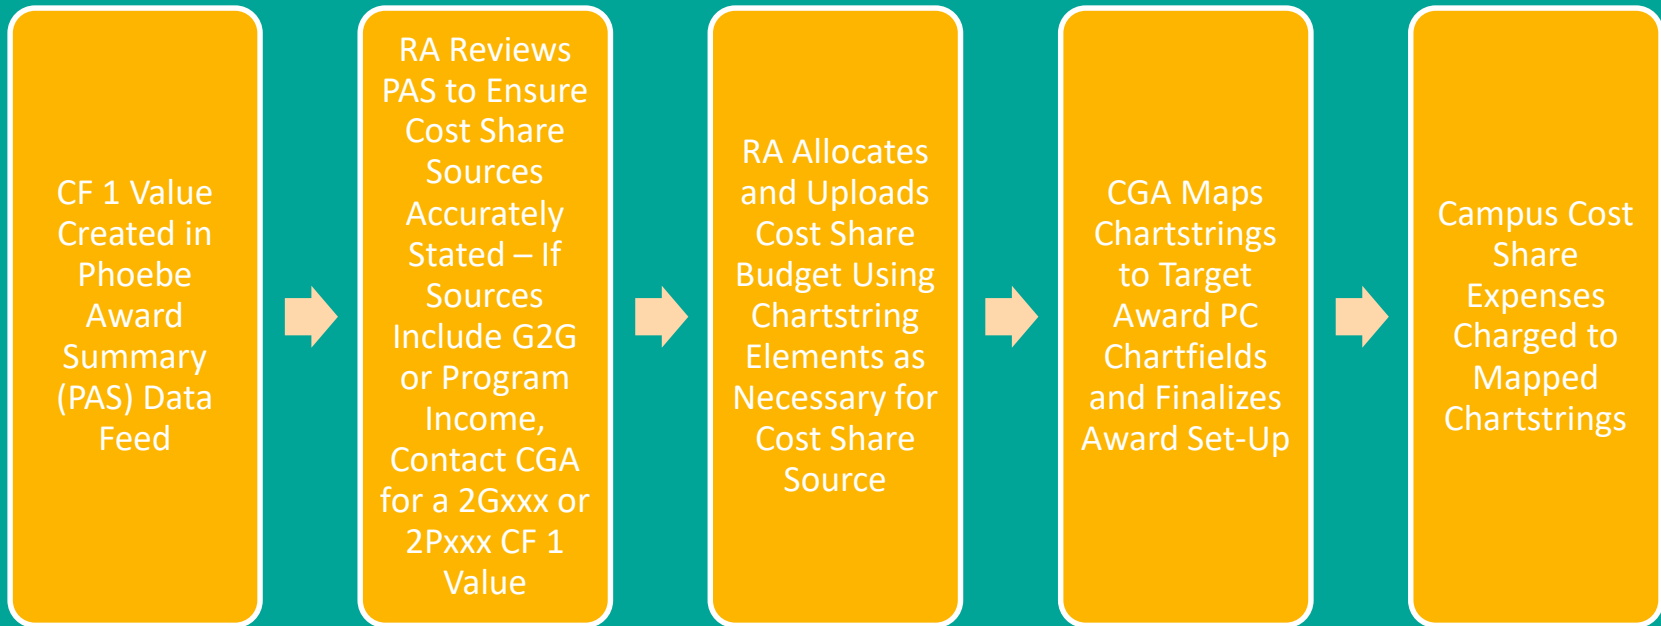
CF 1 Value Created in Phoebe Award Summary (PAS) Data Feed

RA Reviews PAS to Ensure Cost Share Sources Accurately Stated – If Sources Include G2G or Program Income, Contact CGA for a 2Gxxx or 2Pxxx CF 1 Value

RA Allocates and Uploads Cost Share Budget Using Chartstring Elements as Necessary for Cost Share Source

CGA Maps Chartstrings to Target Award PC Chartfields and Finalizes Award Set-Up

Campus Cost Share Expenses Charged to Mapped Chartstrings